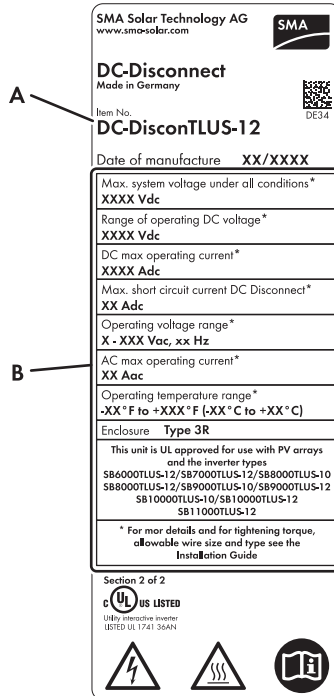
A

B

SMA Solar Technology AG
www.sma-solar.com

SMA

DC-Disconnect
Made in Germany

DE34

Item No.
DC-DisconTLUS-12

Date of manufacture XX/XXXX

Max. system voltage under all conditions*
XXXX Vdc

Range of operating DC voltage*
XXXX Vdc

DC max operating current*
XXXX Adc

Max. short circuit current DC Disconnect*
XX Adc

Operating voltage range*
X - XXX Vac, xx Hz

AC max operating current*
XX Aac

Operating temperature range*
-XX°F to +XXX°F (-XX°C to +XX°C)

Enclosure Type 3R

This unit is UL approved for use with PV arrays and the inverter types SB6000TLUS-12/SB7000TLUS-12/SB8000TLUS-10 SB8000TLUS-12/SB9000TLUS-10/SB9000TLUS-12 SB10000TLUS-10/SB10000TLUS-12 SB11000TLUS-12

* For mor details and for tightening torque, allowable wire size and type see the Installation Guide

Section 2 of 2

c UL US LISTED
Utility interactive inverter
LISTED UL 1741 36AN